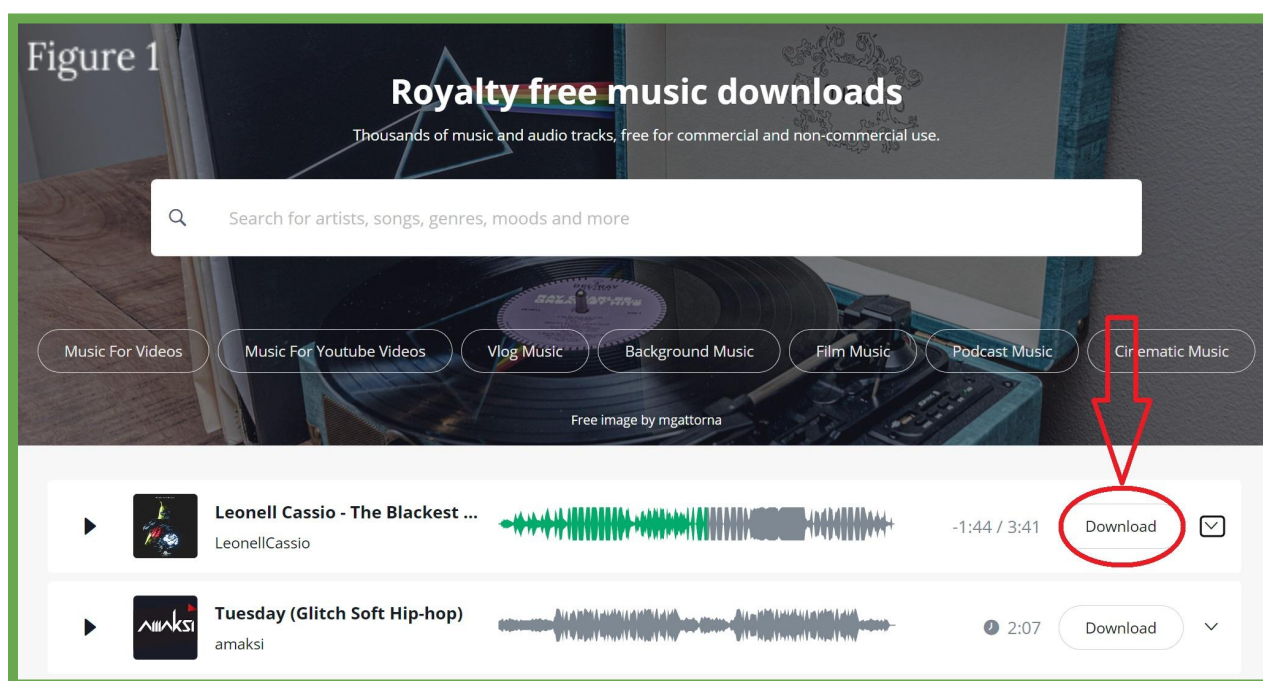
Figure 1

Royalty free music downloads

Thousands of music and audio tracks, free for commercial and non-commercial use.

Search for artists, songs, genres, moods and more

Music For Videos
Music For Youtube Videos
Vlog Music
Background Music
Film Music
Podcast Music
Cinematic Music

Free image by mgattorna

Leonell Cassio - The Blackest ...
LeonellCassio
-1:44 / 3:41
Download

Tuesday (Glitch Soft Hip-hop)
amaksi
2:07
Download